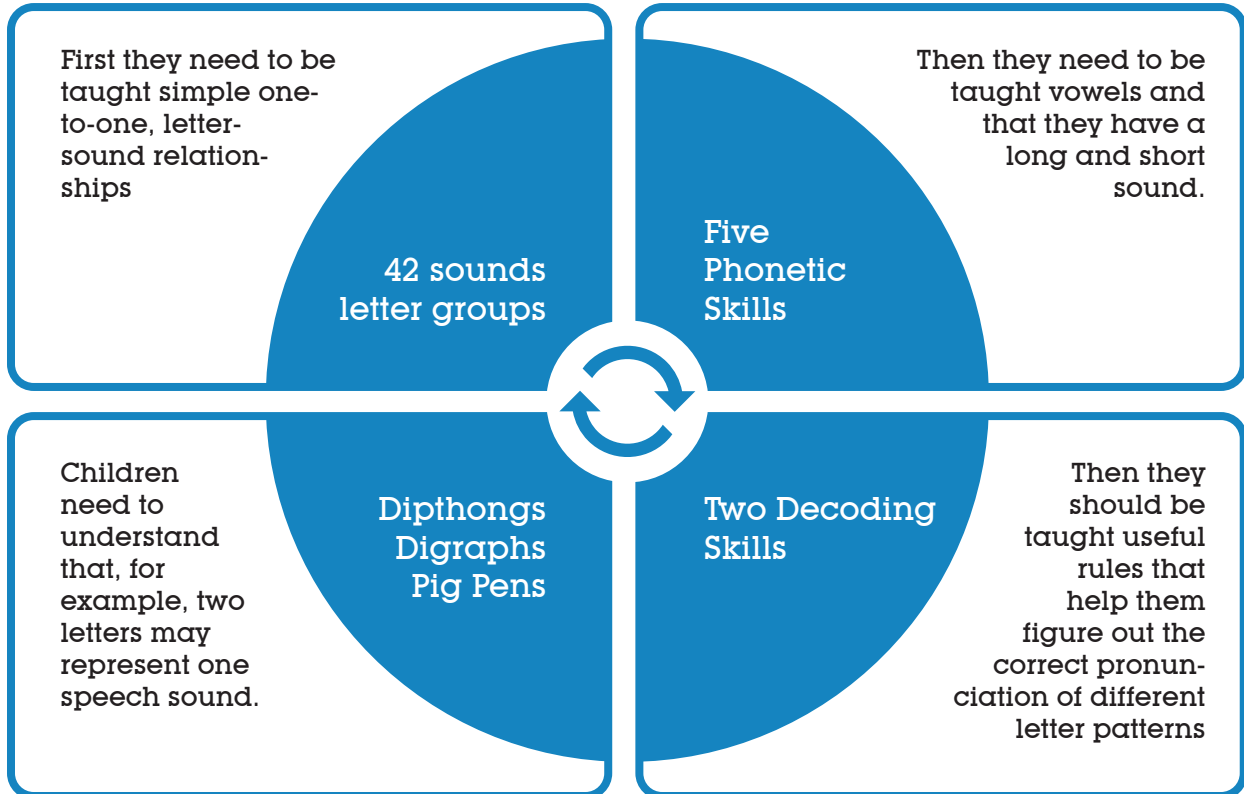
First they need to be taught simple one-to-one, letter-sound relationships

42 sounds
letter groups

Then they need to be taught vowels and that they have a long and short sound.

Five
Phonetic
Skills

Children need to understand that, for example, two letters may represent one speech sound.

Dipthongs
Digraphs
Pig Pens

Two Decoding
Skills

Then they should be taught useful rules that help them figure out the correct pronunciation of different letter patterns